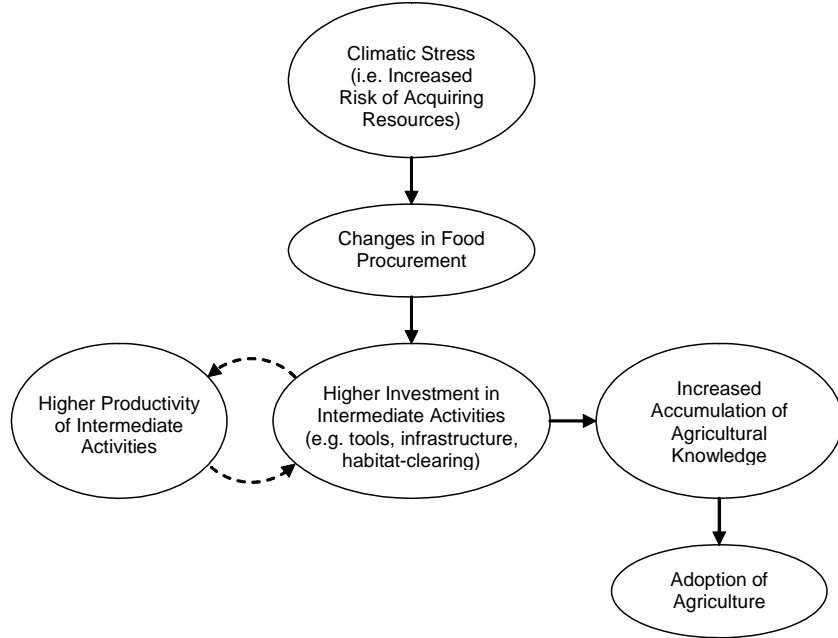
Climatic Stress (i.e. Increased Risk of Acquiring Resources)

Changes in Food Procurement

Higher Productivity of Intermediate Activities

Higher Investment in Intermediate Activities (e.g. tools, infrastructure, habitat-clearing)

Increased Accumulation of Agricultural Knowledge

Adoption of Agriculture